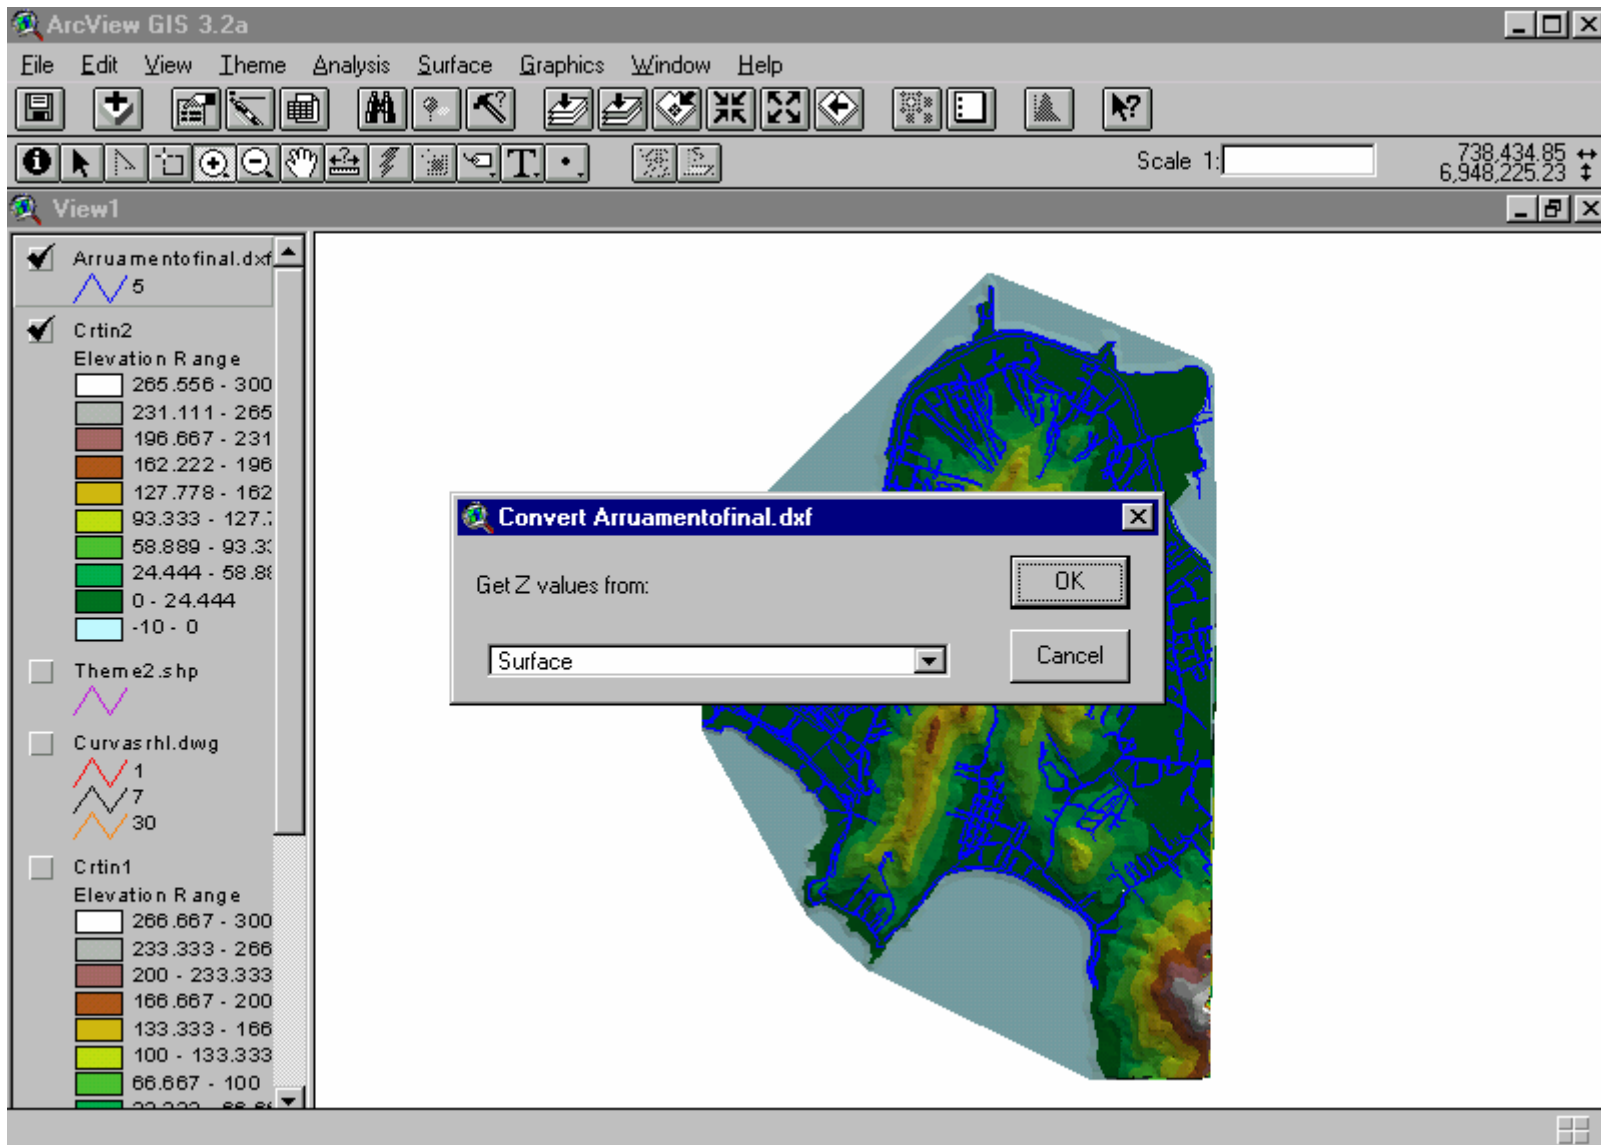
ArcView GIS 3.2a

File Edit View Theme Analysis Surface Graphics Window Help

Scale 1:

738,434.85
6,948,225.23

View1

Arruamentofinal.dxf
5

Crtin2
Elevation Range
265.556 - 300
231.111 - 265
196.667 - 231
162.222 - 196
127.778 - 162
93.333 - 127.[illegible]
58.889 - 93.3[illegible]
24.444 - 58.8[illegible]
0 - 24.444
-10 - 0

Theme2.shp

Curvasrhl.dwg
1
7
30

Crtin1
Elevation Range
266.667 - 300
233.333 - 266
200 - 233.333
166.667 - 200
133.333 - 166
100 - 133.333
66.667 - 100
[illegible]

Convert Arruamentofinal.dxf

Get Z values from:

OK

Cancel

Surface